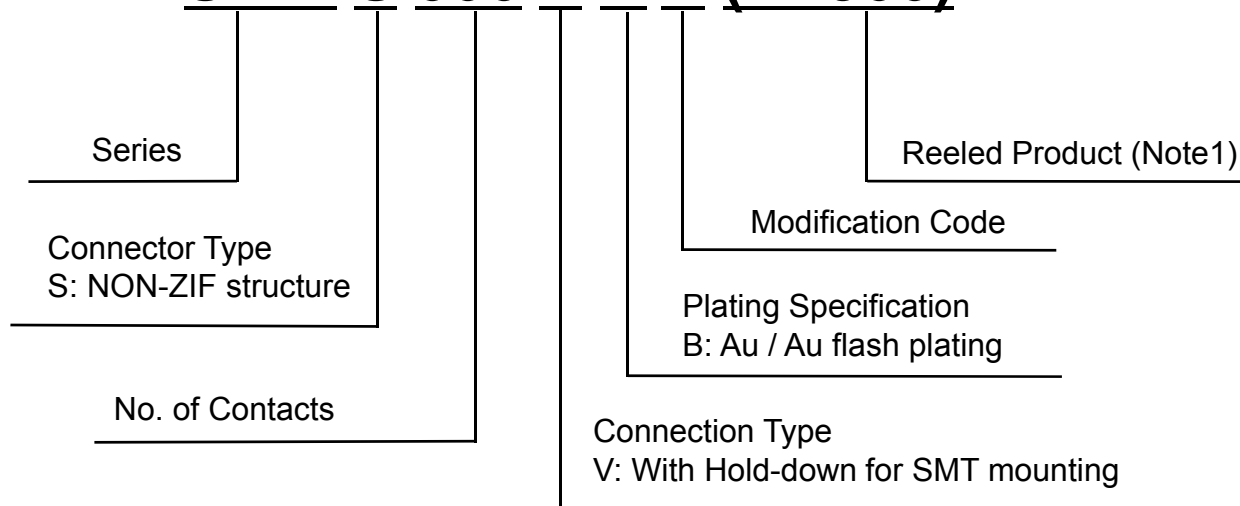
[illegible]

Series

Reeled Product (Note1)

Connector Type
S: NON-ZIF structure

Modification Code

Plating Specification
B: Au / Au flash plating

No. of Contacts

Connection Type
V: With Hold-down for SMT mounting